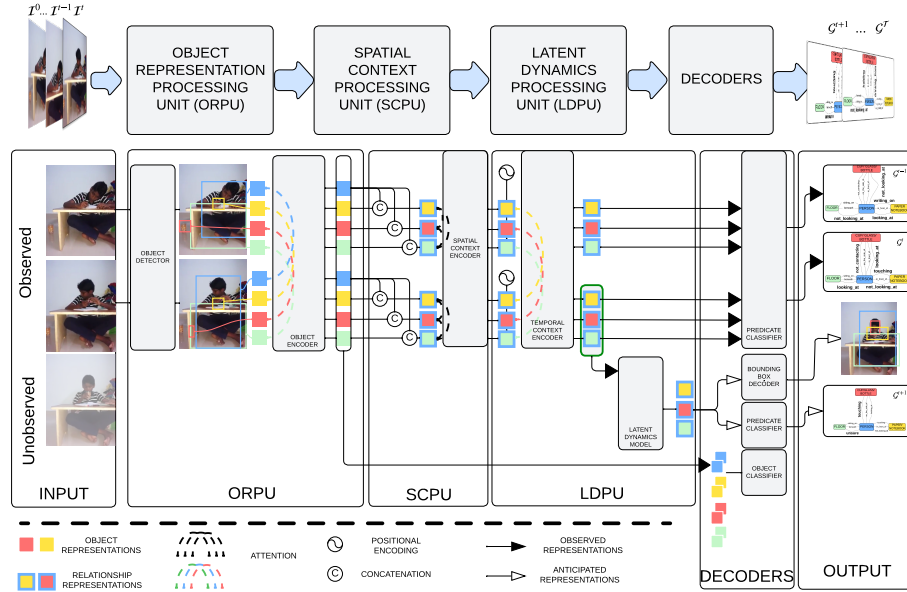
$\mathcal{I}^0 \ldots \mathcal{I}^{t-1} \mathcal{I}^t$

OBJECT REPRESENTATION PROCESSING UNIT (ORPU)

SPATIAL CONTEXT PROCESSING UNIT (SCPU)

LATENT DYNAMICS PROCESSING UNIT (LDPU)

DECODERS

$\mathcal{G}^{t+1} \ldots \mathcal{G}^T$

Observed

Unobserved

OBJECT DETECTOR

OBJECT ENCODER

SPATIAL CONTEXT ENCODER

TEMPORAL CONTEXT ENCODER

LATENT DYNAMICS MODEL

PREDICATE CLASSIFIER

BOUNDING BOX DECODER

PREDICATE CLASSIFIER

OBJECT CLASSIFIER

$\mathcal{G}^{t-1}$

$\mathcal{G}^t$

$\mathcal{G}^{t+1}$

writing_on

not_looking_at

not_contacting

looking_at

touching

not_looking_at

touching

unsure

INPUT

ORPU

SCPU

LDPU

DECODERS

OUTPUT

OBJECT REPRESENTATIONS

ATTENTION

POSITIONAL ENCODING

OBSERVED REPRESENTATIONS

RELATIONSHIP REPRESENTATIONS

CONCATENATION

ANTICIPATED REPRESENTATIONS